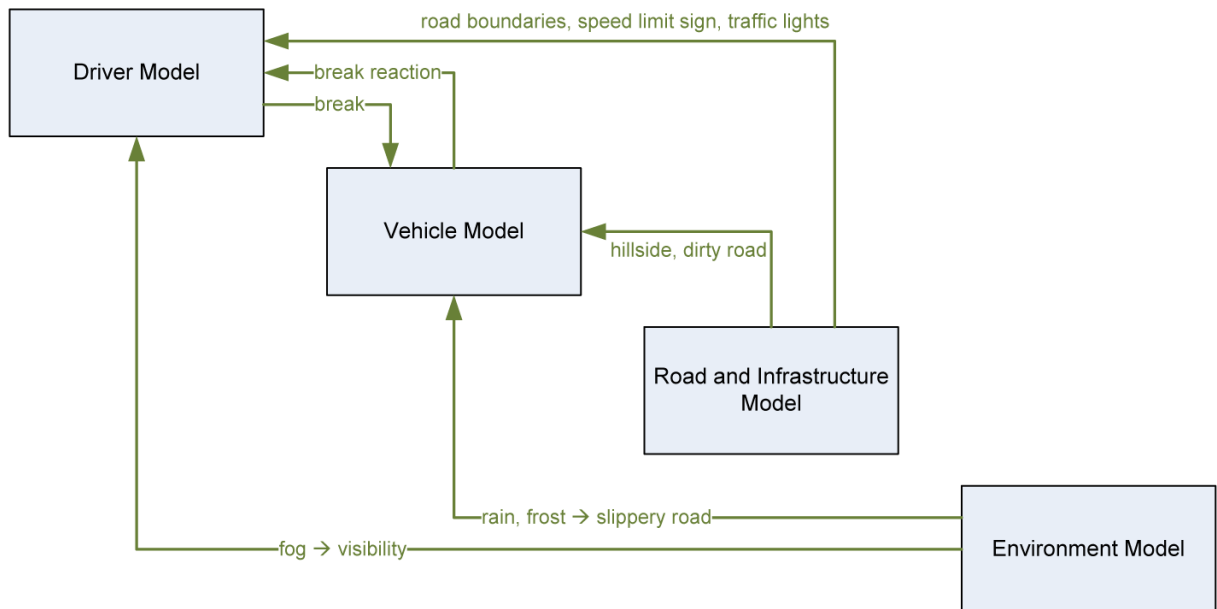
road boundaries, speed limit sign, traffic lights

Driver Model

break reaction

break

Vehicle Model

hillside, dirty road

Road and Infrastructure Model

rain, frost → slippery road

fog → visibility

Environment Model